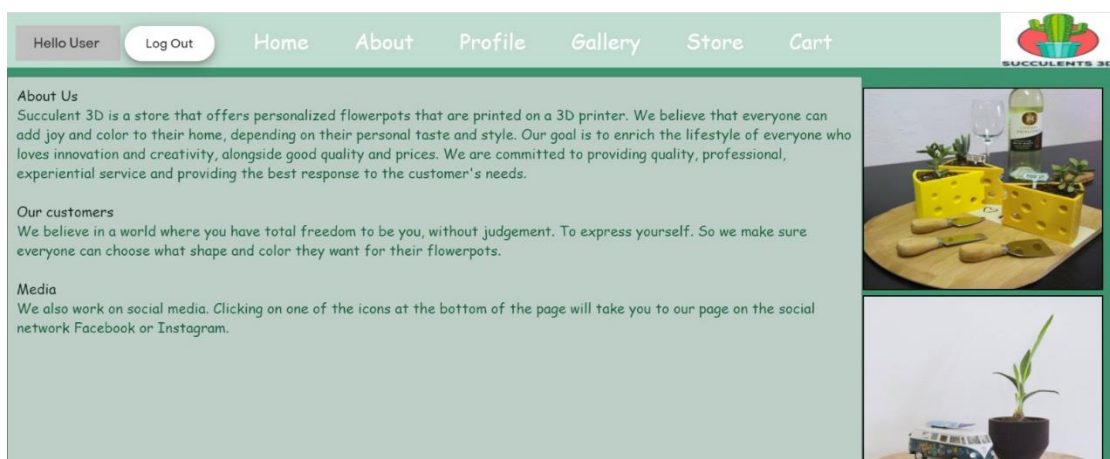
Hello User Log Out Home About Profile Gallery Store Cart

SUCCULENTS 3D

About Us
Succulent 3D is a store that offers personalized flowerpots that are printed on a 3D printer. We believe that everyone can add joy and color to their home, depending on their personal taste and style. Our goal is to enrich the lifestyle of everyone who loves innovation and creativity, alongside good quality and prices. We are committed to providing quality, professional, experiential service and providing the best response to the customer's needs.

Our customers
We believe in a world where you have total freedom to be you, without judgement. To express yourself. So we make sure everyone can choose what shape and color they want for their flowerpots.

Media
We also work on social media. Clicking on one of the icons at the bottom of the page will take you to our page on the social network Facebook or Instagram.